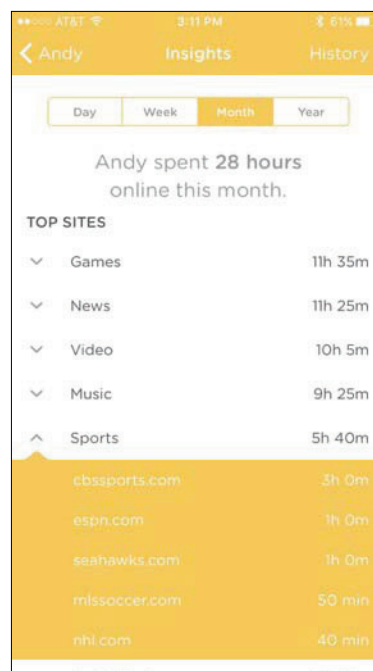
●●○○○ AT&T 3:11 PM 61%

Andy Insights History

Day Week Month Year

Andy spent 28 hours online this month.

TOP SITES

Games 11h 35m

News 11h 25m

Video 10h 5m

Music 9h 25m

Sports 5h 40m

cbssports.com 3h 0m

espn.com 1h 0m

seahawks.com 1h 0m

mlssoccer.com 50 min

nhl.com 40 min